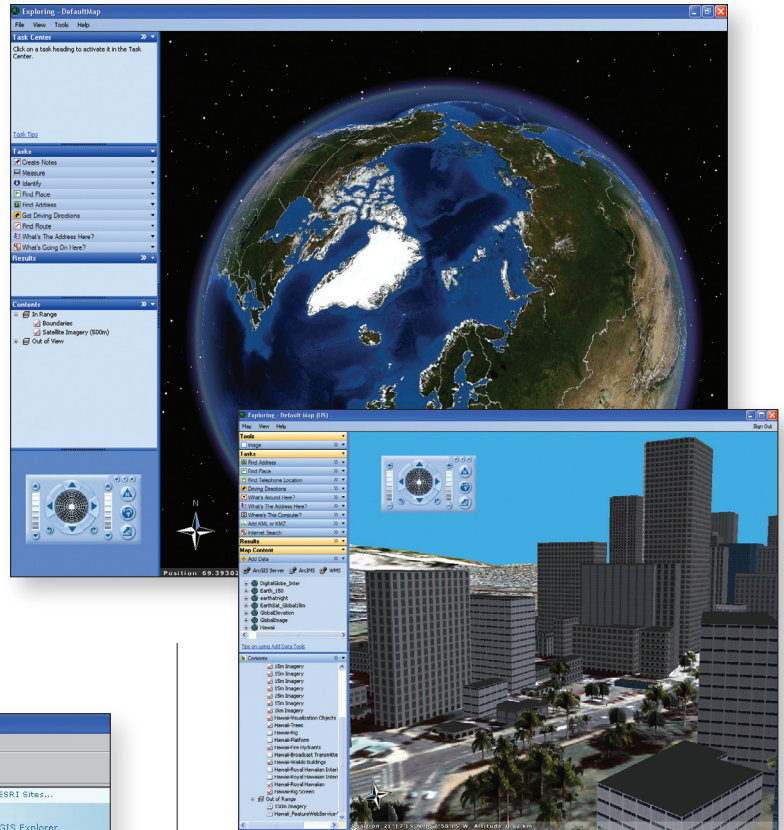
Exploring - DefaultMap

File View Tools Help

Task Center

Click on a task heading to activate it in the Task Center.

Task Tips

Tasks

Create Notes

Measure

Identify

Find Place

Find Address

Get Driving Directions

Find Route

What's The Address Here?

What's Going On Here?

Results

Contents

In Range

Boundaries

Satellite Imagery (500m)

Out of View

N

Position 69.3930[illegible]

Exploring - Default Map (US)

Map View Help

Sign Out

Tools

Image

Tasks

Find Address

Find Place

Find Telephone Location

Driving Directions

What's Around Here?

What's The Address Here?

Where's This Computer?

Add KML or KMZ

Internet Search

Results

Map Content

Add Data

ArcGIS Server ArcIMS WMS

DigitalGlobe_Inter

Earth_1B0

earthatnight

EarthSat_Global15m

GlobalElevation

GlobalImage

Hawaii

Tips on using Add Data Tools

Contents

15m Imagery

15m Imagery

15m Imagery

15m Imagery

15m Imagery

15m Imagery

15m Imagery

1km Imagery

Hawaii-Visualization Objects

Hawaii-Trees

Hawaii-Hig

Hawaii-Platform

Hawaii-Broadcast Transmitte

Hawaii-Fire Hydrants

Hawaii-Waikiki Buildings

Hawaii-Royal Hawaiian Interi

Hawaii-Royal Hawaiian Interi

Hawaii-Royal Hawaiian

Hawaii-Hig Screen

Out of Range

15km Imagery

Hawaii_FeatureWebService

Position 21.1719 N, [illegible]5015 W. Altitude 0.22 km

ESRI Sites...

GIS Explorer